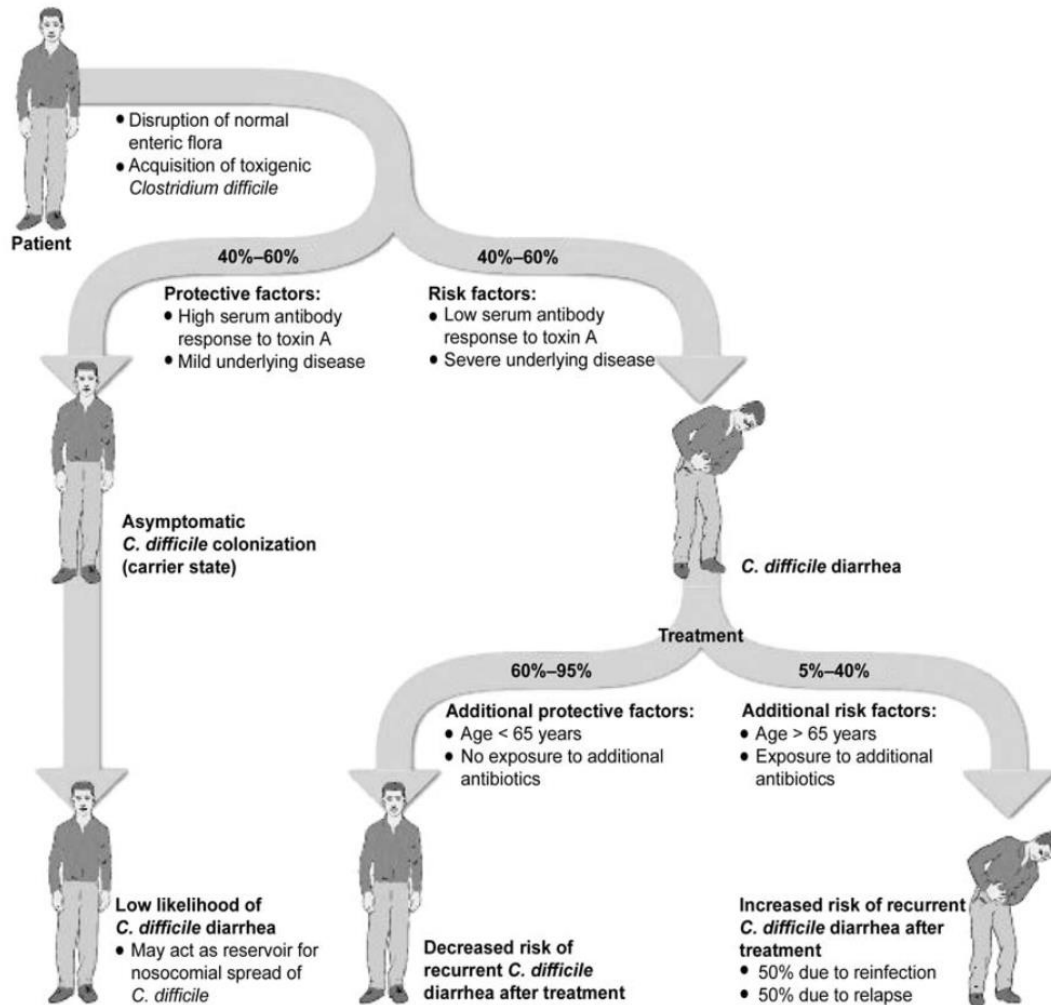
Patient

• Disruption of normal enteric flora
• Acquisition of toxigenic *Clostridium difficile*

40%–60%

40%–60%

Protective factors:
• High serum antibody response to toxin A
• Mild underlying disease

Risk factors:
• Low serum antibody response to toxin A
• Severe underlying disease

Asymptomatic *C. difficile* colonization (carrier state)

*C. difficile* diarrhea

Treatment

60%–95%

5%–40%

Additional protective factors:
• Age < 65 years
• No exposure to additional antibiotics

Additional risk factors:
• Age > 65 years
• Exposure to additional antibiotics

Low likelihood of *C. difficile* diarrhea
• May act as reservoir for nosocomial spread of *C. difficile*

Decreased risk of recurrent *C. difficile* diarrhea after treatment

Increased risk of recurrent *C. difficile* diarrhea after treatment
• 50% due to reinfection
• 50% due to relapse